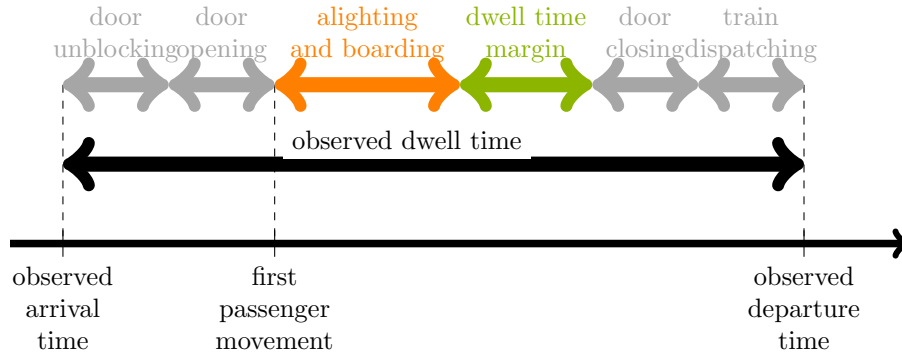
door unblocking

door opening

alighting and boarding

dwell time margin

door closing

train dispatching

observed dwell time

observed arrival time

first passenger movement

observed departure time